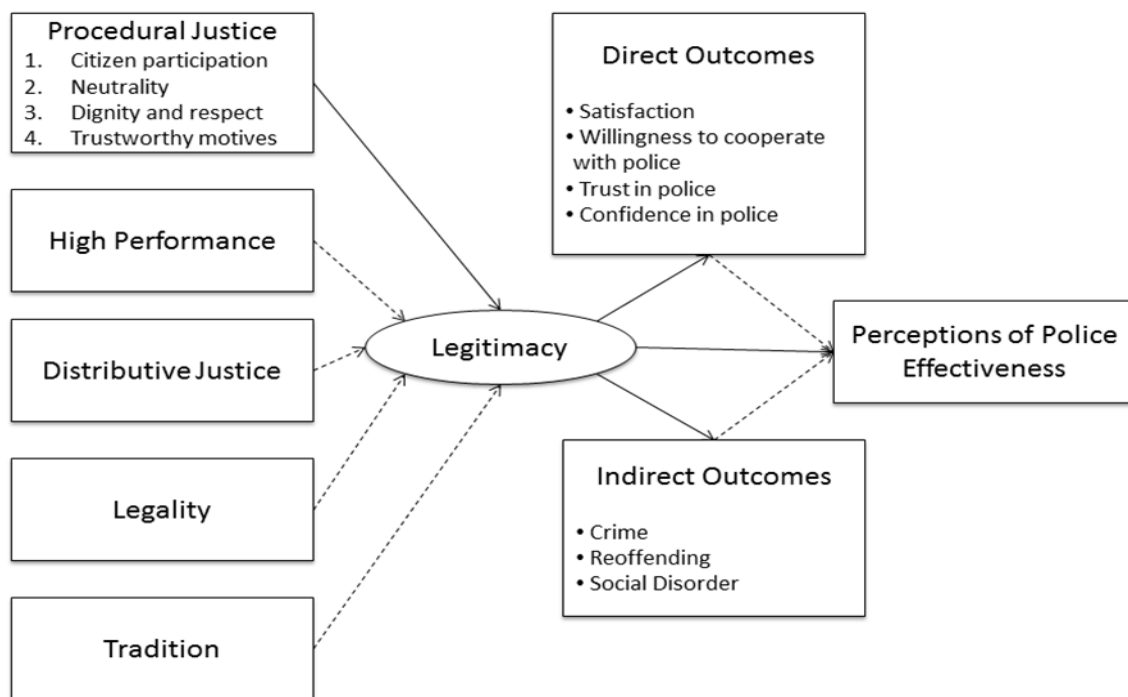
Procedural Justice
1. Citizen participation
2. Neutrality
3. Dignity and respect
4. Trustworthy motives

High Performance

Distributive Justice

Legality

Tradition

Legitimacy

Direct Outcomes
• Satisfaction
• Willingness to cooperate with police
• Trust in police
• Confidence in police

Perceptions of Police Effectiveness

Indirect Outcomes
• Crime
• Reoffending
• Social Disorder